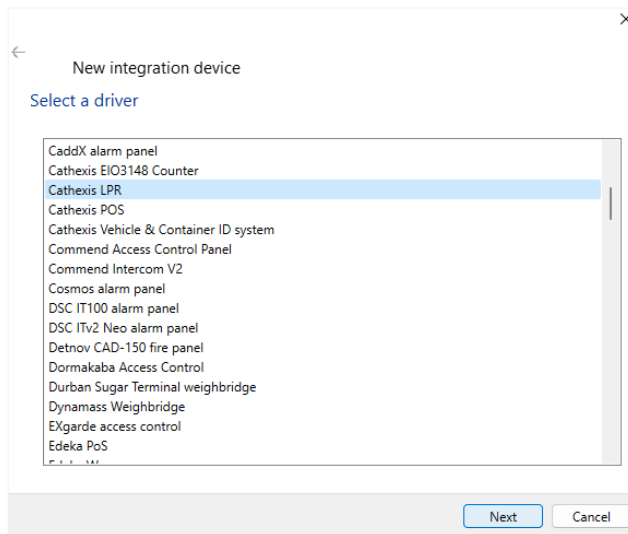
×

←

New integration device

Select a driver

CaddX alarm panel
Cathexis EIO3148 Counter
Cathexis LPR
Cathexis POS
Cathexis Vehicle & Container ID system
Commend Access Control Panel
Commend Intercom V2
Cosmos alarm panel
DSC IT100 alarm panel
DSC ITv2 Neo alarm panel
Detnov CAD-150 fire panel
Dormakaba Access Control
Durban Sugar Terminal weighbridge
Dynamass Weighbridge
EXgarde access control
Edeka PoS
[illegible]

Next
Cancel